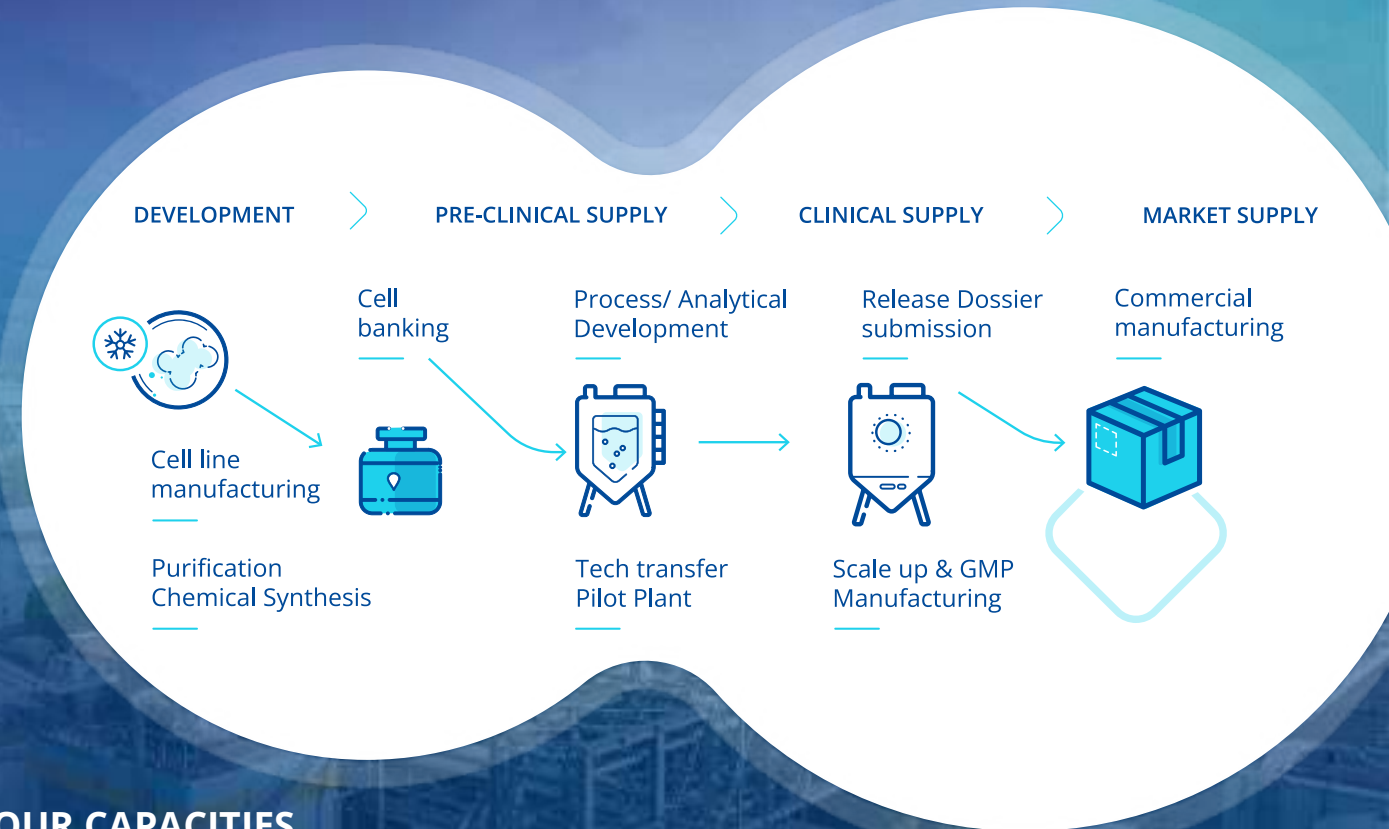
DEVELOPMENT

PRE-CLINICAL SUPPLY

CLINICAL SUPPLY

MARKET SUPPLY

Cell banking

Process/ Analytical Development

Release Dossier submission

Commercial manufacturing

Cell line manufacturing

Purification Chemical Synthesis

Tech transfer Pilot Plant

Scale up & GMP Manufacturing

OUR CAPACITIES